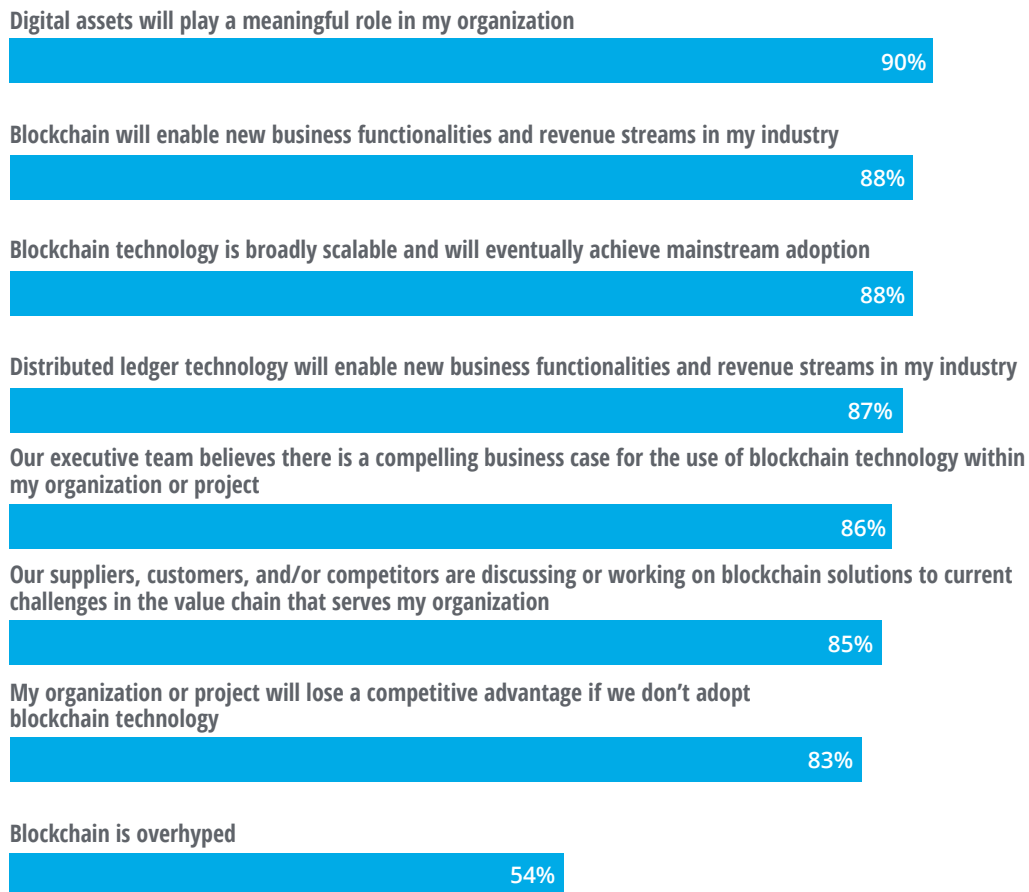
Digital assets will play a meaningful role in my organization
90%

Blockchain will enable new business functionalities and revenue streams in my industry
88%

Blockchain technology is broadly scalable and will eventually achieve mainstream adoption
88%

Distributed ledger technology will enable new business functionalities and revenue streams in my industry
87%

Our executive team believes there is a compelling business case for the use of blockchain technology within my organization or project
86%

Our suppliers, customers, and/or competitors are discussing or working on blockchain solutions to current challenges in the value chain that serves my organization
85%

My organization or project will lose a competitive advantage if we don’t adopt blockchain technology
83%

Blockchain is overhyped
54%